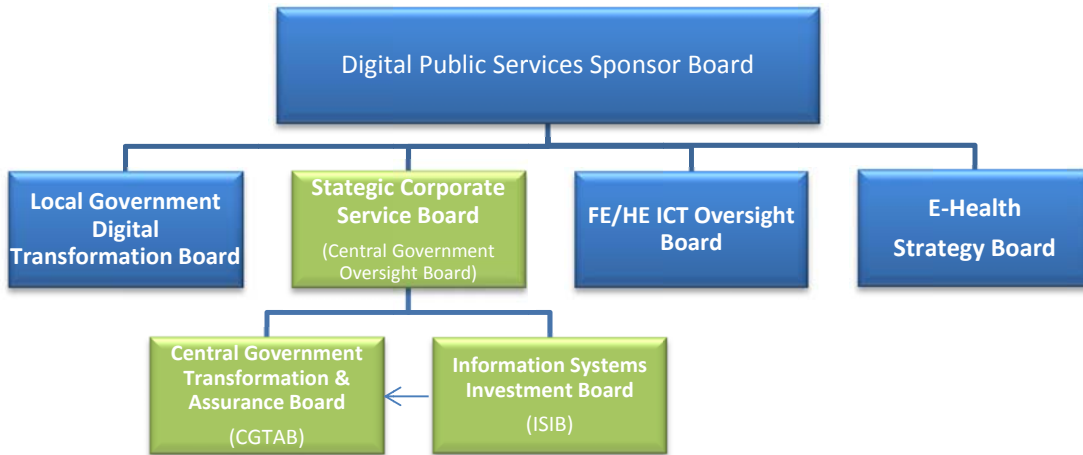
Digital Public Services Sponsor Board

Local Government Digital Transformation Board

Stategic Corporate Service Board

(Central Government Oversight Board)

FE/HE ICT Oversight Board

E-Health Strategy Board

Central Government Transformation & Assurance Board

(CGTAB)

Information Systems Investment Board

(ISIB)